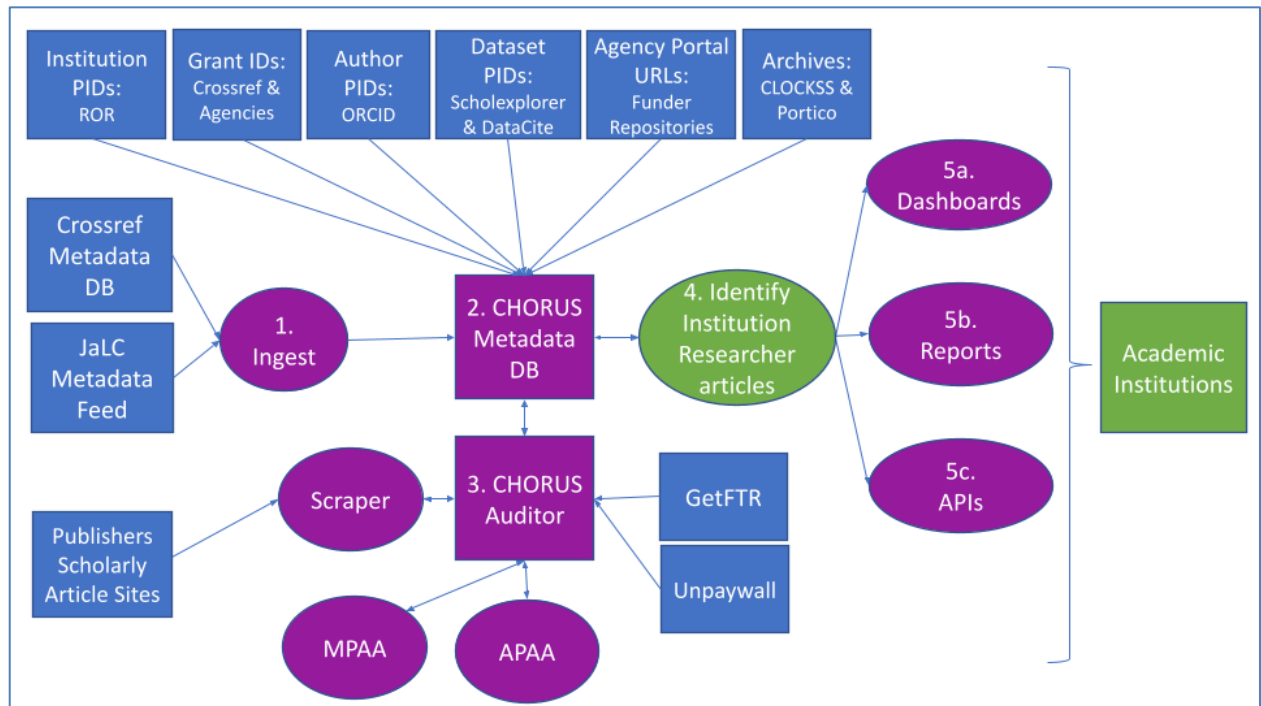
Institution PIDs: ROR

Grant IDs: Crossref & Agencies

Author PIDs: ORCID

Dataset PIDs: Scholexplorer & DataCite

Agency Portal URLs: Funder Repositories

Archives: CLOCKSS & Portico

Crossref Metadata DB

JaLC Metadata Feed

1. Ingest

2. CHORUS Metadata DB

4. Identify Institution Researcher articles

5a. Dashboards

5b. Reports

5c. APIs

Academic Institutions

Publishers Scholarly Article Sites

Scraper

3. CHORUS Auditor

GetFTR

Unpaywall

MPAA

APAA